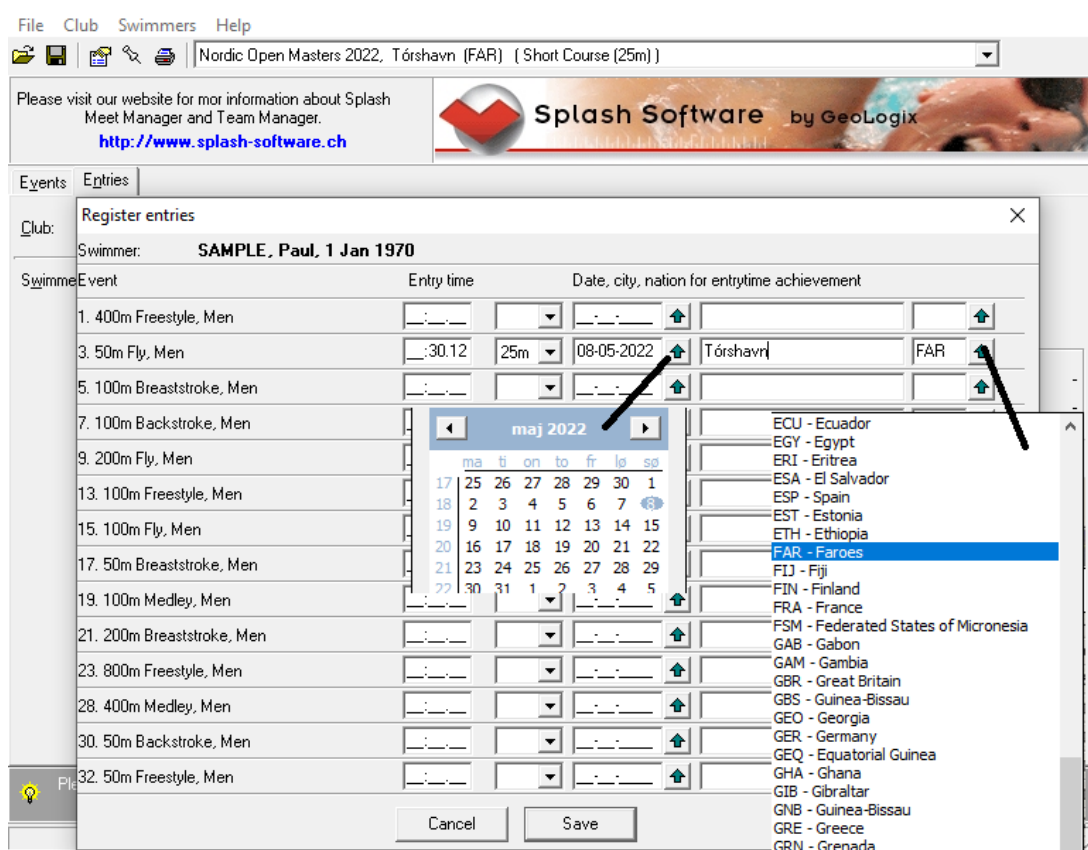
File Club Swimmers Help

Nordic Open Masters 2022, Tórshavn (FAR) ( Short Course (25m) )

Please visit our website for mor information about Splash Meet Manager and Team Manager.
http://www.splash-software.ch

Splash Software by GeoLogix

Events Entries

Club:

Swimme

Register entries

Swimmer: SAMPLE, Paul, 1 Jan 1970

| Event | Entry time | | Date, city, nation for entrytime achievement | | |
|---|---|---|---|---|---|
| 1. 400m Freestyle, Men | __:__.__ | | __-__-____ | | |
| 3. 50m Fly, Men | __:30.12 | 25m | 08-05-2022 | Tórshavn | FAR |
| 5. 100m Breaststroke, Men | __:__.__ | | __-__-____ | | |
| 7. 100m Backstroke, Men | | | | | |
| 9. 200m Fly, Men | | | | | |
| 13. 100m Freestyle, Men | | | | | |
| 15. 100m Fly, Men | | | | | |
| 17. 50m Breaststroke, Men | | | | | |
| 19. 100m Medley, Men | __:__.__ | | __-__-____ | | |
| 21. 200m Breaststroke, Men | __:__.__ | | __-__-____ | | |
| 23. 800m Freestyle, Men | __:__.__ | | __-__-____ | | |
| 28. 400m Medley, Men | __:__.__ | | __-__-____ | | |
| 30. 50m Backstroke, Men | __:__.__ | | __-__-____ | | |
| 32. 50m Freestyle, Men | __:__.__ | | __-__-____ | | |

maj 2022

| | ma | ti | on | to | fr | lø | sø |
|---|---|---|---|---|---|---|---|
| 17 | 25 | 26 | 27 | 28 | 29 | 30 | 1 |
| 18 | 2 | 3 | 4 | 5 | 6 | 7 | 8 |
| 19 | 9 | 10 | 11 | 12 | 13 | 14 | 15 |
| 20 | 16 | 17 | 18 | 19 | 20 | 21 | 22 |
| 21 | 23 | 24 | 25 | 26 | 27 | 28 | 29 |
| 22 | 30 | 31 | 1 | 2 | 3 | 4 | 5 |

ECU - Ecuador
EGY - Egypt
ERI - Eritrea
ESA - El Salvador
ESP - Spain
EST - Estonia
ETH - Ethiopia
FAR - Faroes
FIJ - Fiji
FIN - Finland
FRA - France
FSM - Federated States of Micronesia
GAB - Gabon
GAM - Gambia
GBR - Great Britain
GBS - Guinea-Bissau
GEO - Georgia
GER - Germany
GEQ - Equatorial Guinea
GHA - Ghana
GIB - Gibraltar
GNB - Guinea-Bissau
GRE - Greece
GRN - Grenada

Pl

Cancel Save